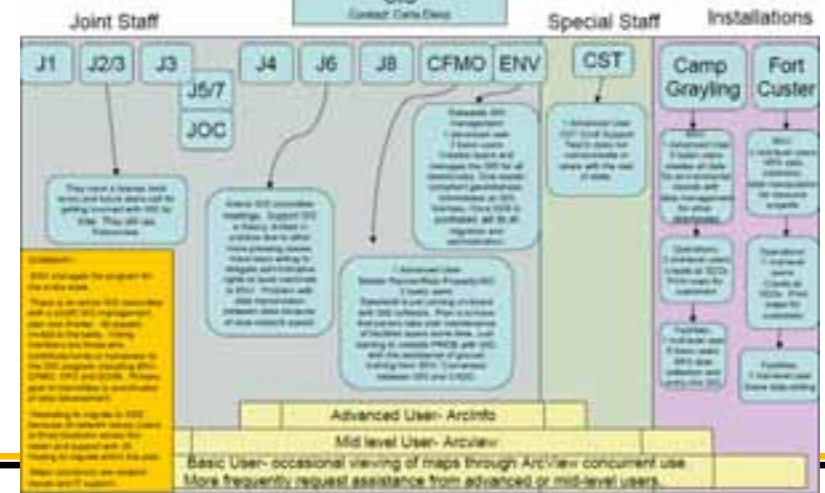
Joint Staff

Special Staff

Installations

J1

J2/3

J3

J5/7

JOC

J4

J6

J8

CFMO

ENV

CST

Camp Grayling

Fort Custer

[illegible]

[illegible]

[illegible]

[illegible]

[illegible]

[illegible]

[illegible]

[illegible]

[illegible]

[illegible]

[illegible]

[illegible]

Advanced User- ArcInfo

Mid level User- ArcView

Basic User- occasional viewing of maps through ArcView concurrent use. More frequently request assistance from advanced or mid-level users.